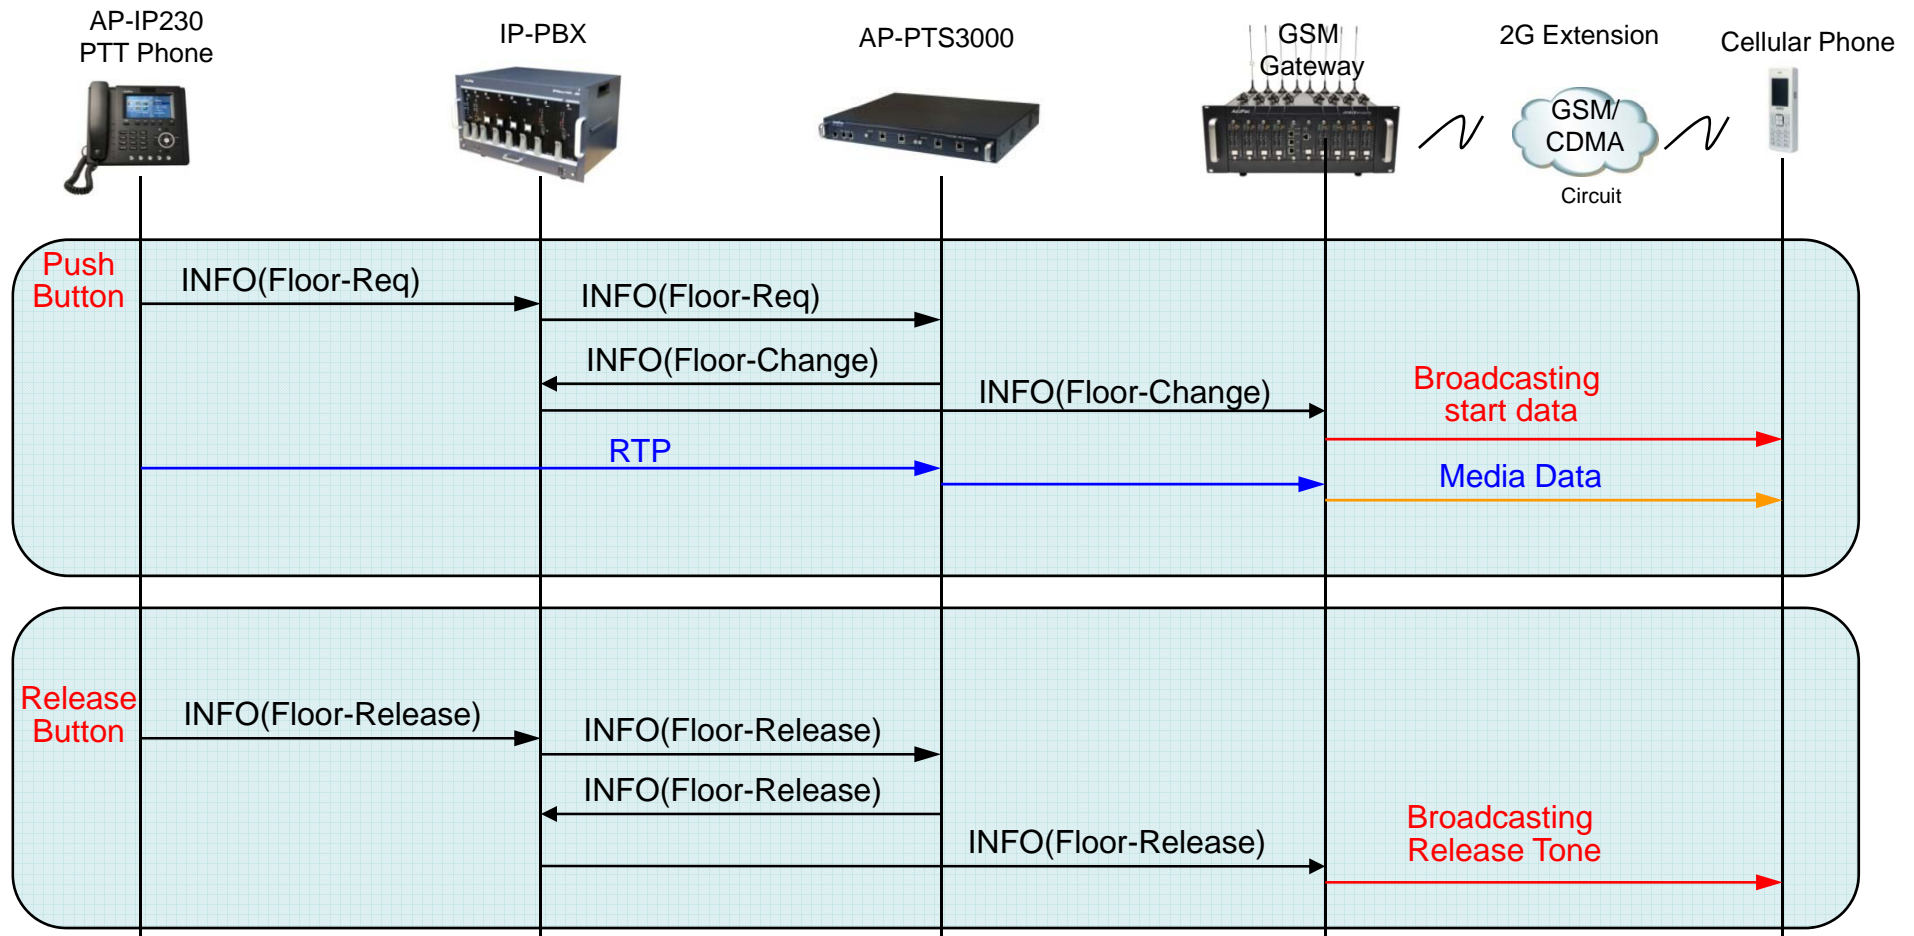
AP-IP230
PTT Phone

IP-PBX

AP-PTS3000

GSM
Gateway

2G Extension

GSM/
CDMA
Circuit

Cellular Phone

Push
Button

INFO(Floor-Req)

INFO(Floor-Req)

INFO(Floor-Change)

INFO(Floor-Change)

Broadcasting
start data

RTP

Media Data

Release
Button

INFO(Floor-Release)

INFO(Floor-Release)

INFO(Floor-Release)

INFO(Floor-Release)

Broadcasting
Release Tone